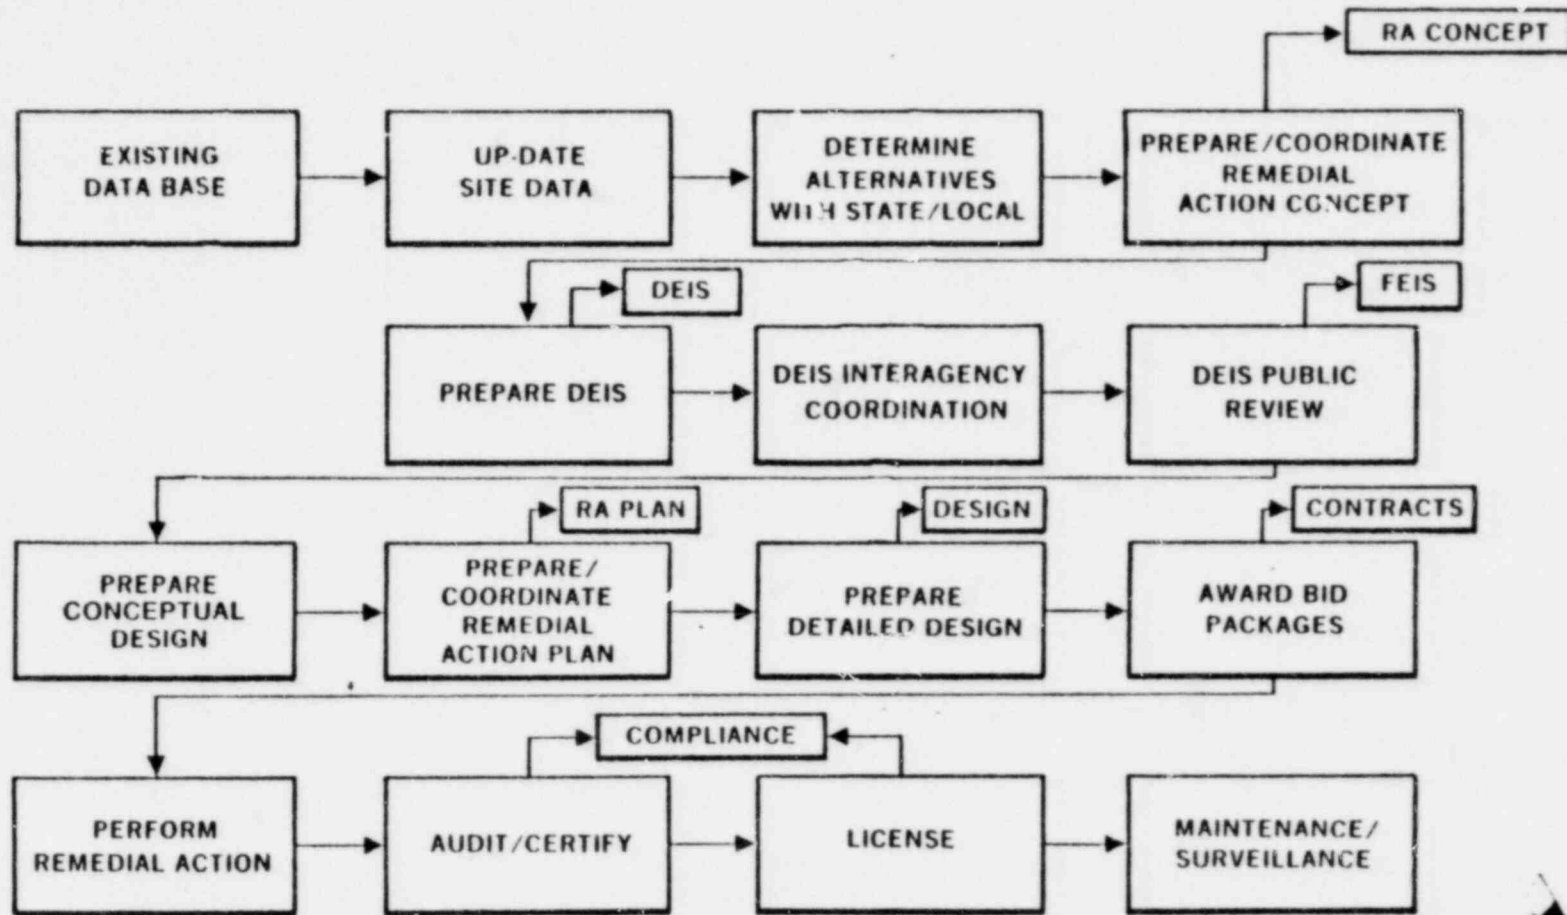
RA CONCEPT

EXISTING DATA BASE

UP-DATE SITE DATA

DETERMINE ALTERNATIVES WITH STATE/LOCAL

PREPARE/COORDINATE REMEDIAL ACTION CONCEPT

DEIS

PREPARE DEIS

DEIS INTERAGENCY COORDINATION

FEIS

DEIS PUBLIC REVIEW

RA PLAN

DESIGN

CONTRACTS

PREPARE CONCEPTUAL DESIGN

PREPARE/ COORDINATE REMEDIAL ACTION PLAN

PREPARE DETAILED DESIGN

AWARD BID PACKAGES

COMPLIANCE

PERFORM REMEDIAL ACTION

AUDIT/CERTIFY

LICENSE

MAINTENANCE/ SURVEILLANCE